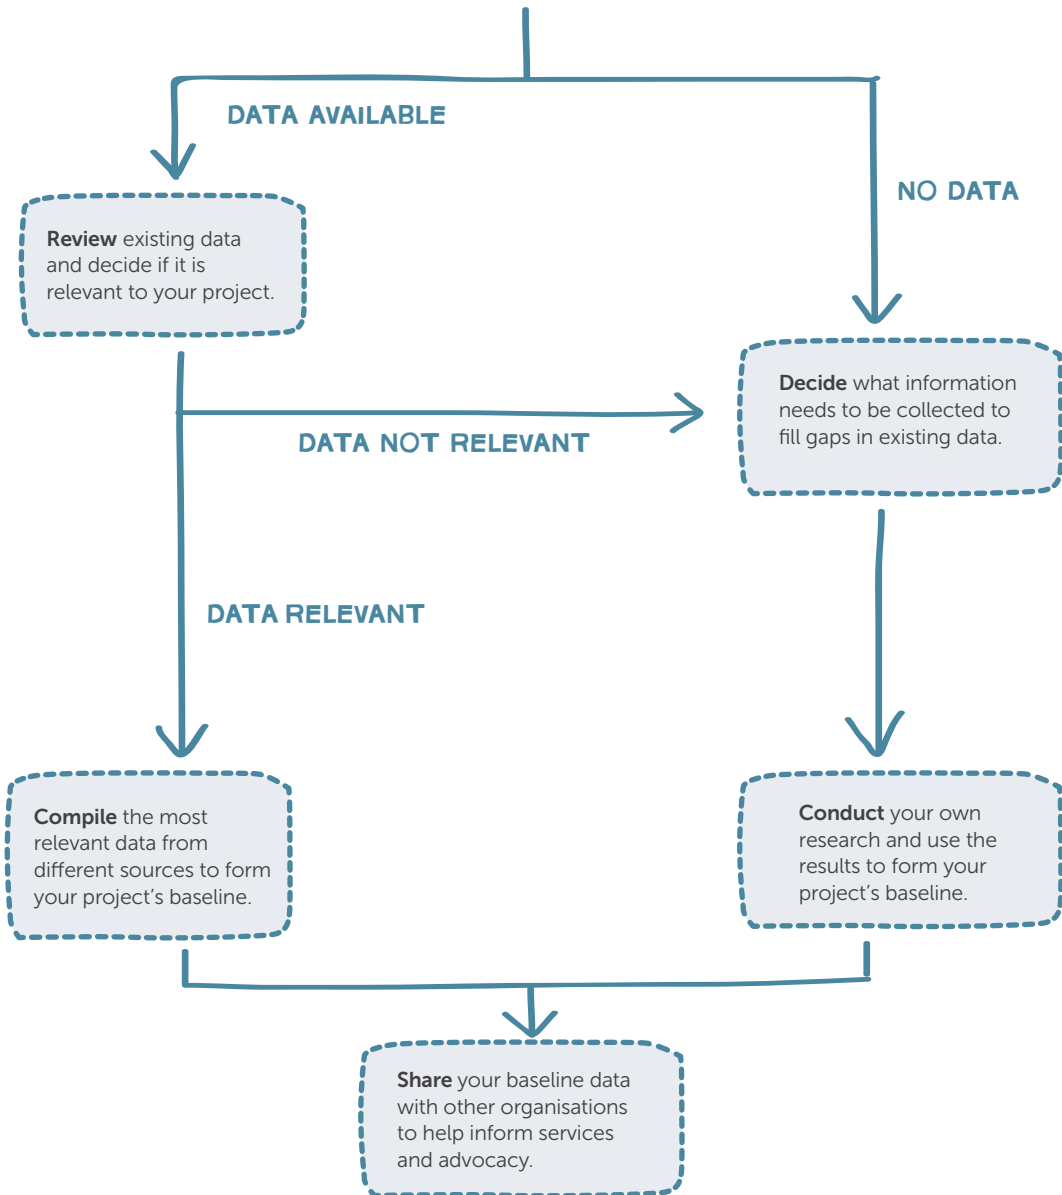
DATA AVAILABLE

NO DATA

Review existing data and decide if it is relevant to your project.

Decide what information needs to be collected to fill gaps in existing data.

DATA NOT RELEVANT

DATA RELEVANT

Compile the most relevant data from different sources to form your project's baseline.

Conduct your own research and use the results to form your project's baseline.

Share your baseline data with other organisations to help inform services and advocacy.